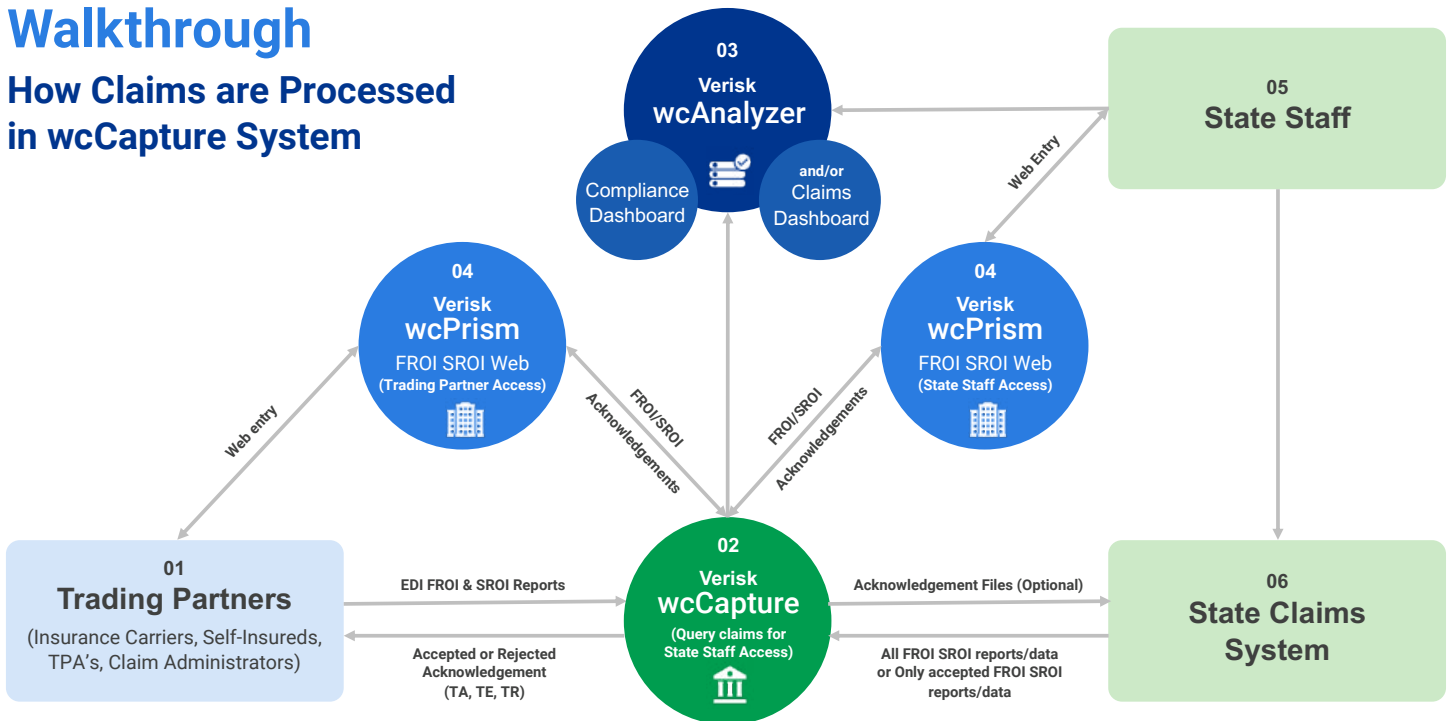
Walkthrough

How Claims are Processed in wcCapture System

03
Verisk
wcAnalyzer

Compliance Dashboard

and/or
Claims Dashboard

05
State Staff

Web Entry

04
Verisk
wcPrism
FROI SROI Web
(Trading Partner Access)

04
Verisk
wcPrism
FROI SROI Web
(State Staff Access)

Web entry

FROI/SROI
Acknowledgements

FROI/SROI
Acknowledgements

01
Trading Partners
(Insurance Carriers, Self-Insureds, TPA's, Claim Administrators)

EDI FROI & SROI Reports

Accepted or Rejected Acknowledgement
(TA, TE, TR)

02
Verisk
wcCapture
(Query claims for State Staff Access)

Acknowledgement Files (Optional)

All FROI SROI reports/data or Only accepted FROI SROI reports/data

06
State Claims System